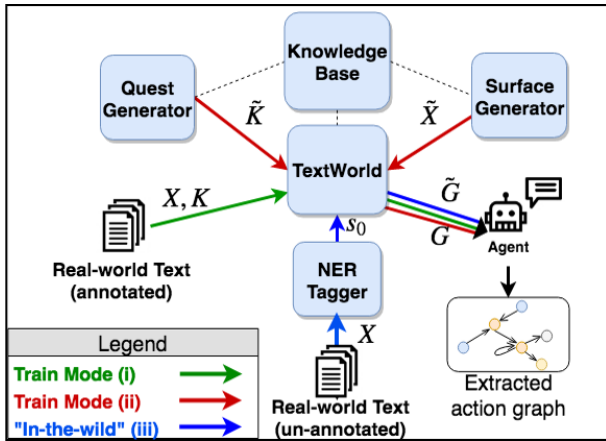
Knowledge Base

Quest Generator

Surface Generator

$\tilde{K}$

$\tilde{X}$

TextWorld

$X, K$

$\tilde{G}$

$G$

Agent

$s_0$

Real-world Text (annotated)

NER Tagger

$X$

Legend

Train Mode (i)

Train Mode (ii)

"In-the-wild" (iii)

Real-world Text (un-annotated)

Extracted action graph